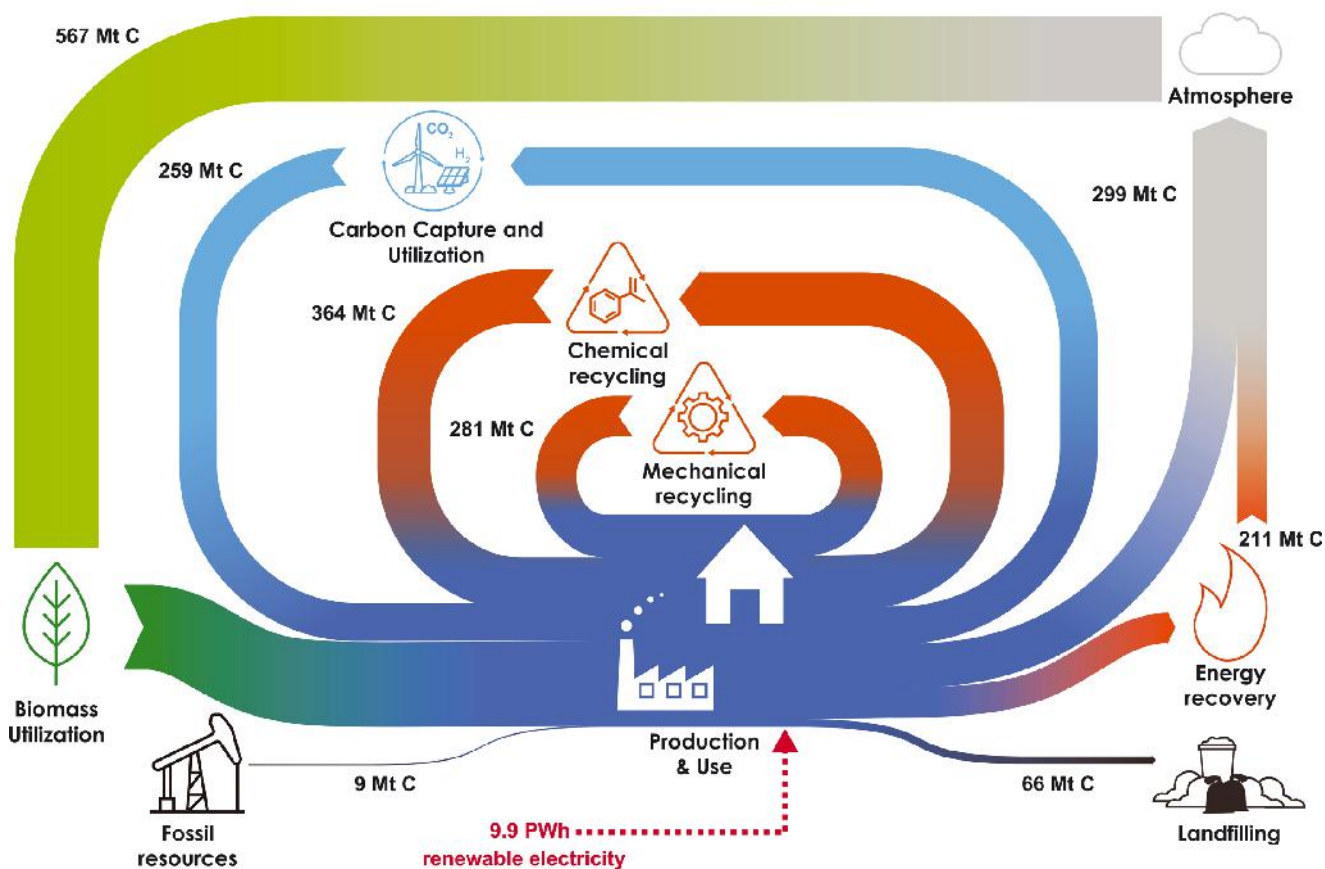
567 Mt C

Atmosphere

259 Mt C

$CO_2$

$H_2$

Carbon Capture and Utilization

299 Mt C

364 Mt C

Chemical recycling

281 Mt C

Mechanical recycling

211 Mt C

Energy recovery

Biomass Utilization

Production & Use

9 Mt C

66 Mt C

Fossil resources

9.9 PWh
renewable electricity

Landfilling